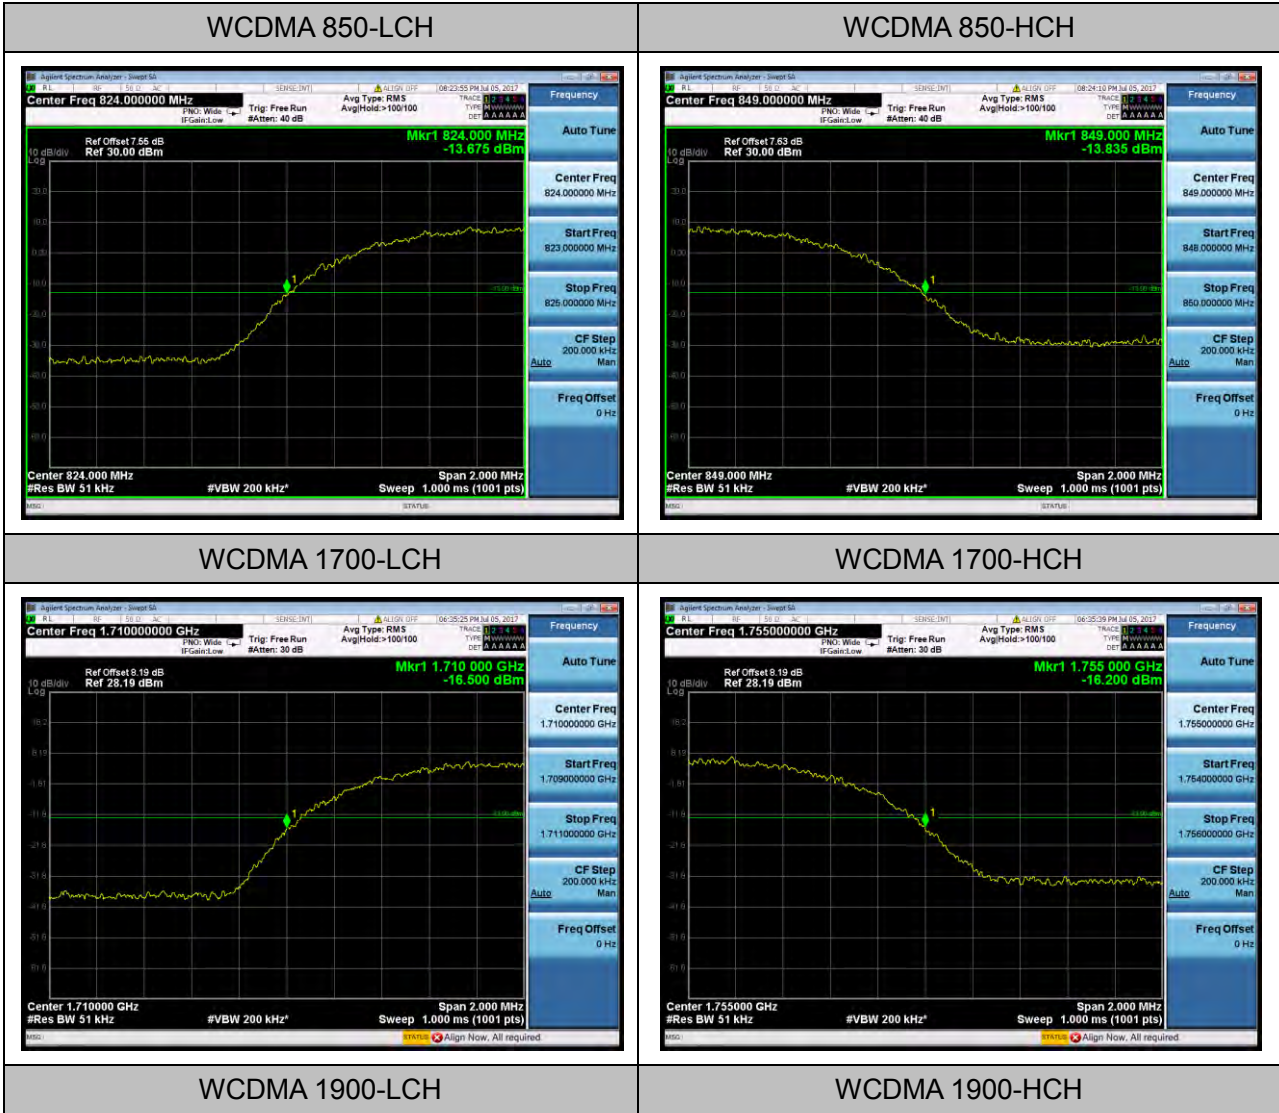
| WCDMA 850-LCH | WCDMA 850-HCH |
|---|---|
| Agilent Spectrum Analyzer - Swept SA<br>RL RF 50 Ω AC SENSE:INT ALIGN OFF 08:23:55 PM Jul 05, 2017<br>Center Freq 824.000000 MHz PNO: Wide IFGain:Low Trig: Free Run #Atten: 40 dB Avg Type: RMS Avg\|Hold:>100/100 TRACE 1 2 3 4 5 6 TYPE M WWWWW DET A A A A A A<br>Frequency<br>Ref Offset 7.56 dB 10 dB/div Ref 30.00 dBm Log<br>Mkr1 824.000 MHz -13.675 dBm<br>Auto Tune<br>Center Freq 824.000000 MHz<br>Start Freq 823.000000 MHz<br>Stop Freq 825.000000 MHz<br>CF Step 200.000 kHz Auto Man<br>Freq Offset 0 Hz<br>Center 824.000 MHz #Res BW 51 kHz #VBW 200 kHz* Span 2.000 MHz Sweep 1.000 ms (1001 pts)<br>MSG STATUS | Agilent Spectrum Analyzer - Swept SA<br>RL RF 50 Ω AC SENSE:INT ALIGN OFF 08:24:10 PM Jul 05, 2017<br>Center Freq 849.000000 MHz PNO: Wide IFGain:Low Trig: Free Run #Atten: 40 dB Avg Type: RMS Avg\|Hold:>100/100 TRACE 1 2 3 4 5 6 TYPE M WWWWW DET A A A A A A<br>Frequency<br>Ref Offset 7.63 dB 10 dB/div Ref 30.00 dBm Log<br>Mkr1 849.000 MHz -13.835 dBm<br>Auto Tune<br>Center Freq 849.000000 MHz<br>Start Freq 848.000000 MHz<br>Stop Freq 850.000000 MHz<br>CF Step 200.000 kHz Auto Man<br>Freq Offset 0 Hz<br>Center 849.000 MHz #Res BW 51 kHz #VBW 200 kHz* Span 2.000 MHz Sweep 1.000 ms (1001 pts)<br>MSG STATUS |
| WCDMA 1700-LCH | WCDMA 1700-HCH |
| Agilent Spectrum Analyzer - Swept SA<br>RL RF 50 Ω AC SENSE:INT ALIGN OFF 06:35:25 PM Jul 05, 2017<br>Center Freq 1.710000000 GHz PNO: Wide IFGain:Low Trig: Free Run #Atten: 30 dB Avg Type: RMS Avg\|Hold:>100/100 TRACE 1 2 3 4 5 6 TYPE M WWWWW DET A A A A A A<br>Frequency<br>Ref Offset 8.19 dB 10 dB/div Ref 28.19 dBm Log<br>Mkr1 1.710 000 GHz -16.500 dBm<br>Auto Tune<br>Center Freq 1.710000000 GHz<br>Start Freq 1.709000000 GHz<br>Stop Freq 1.711000000 GHz<br>CF Step 200.000 kHz Auto Man<br>Freq Offset 0 Hz<br>Center 1.710000 GHz #Res BW 51 kHz #VBW 200 kHz* Span 2.000 MHz Sweep 1.000 ms (1001 pts)<br>MSG STATUS Align Now, All required | Agilent Spectrum Analyzer - Swept SA<br>RL RF 50 Ω AC SENSE:INT ALIGN OFF 06:35:39 PM Jul 05, 2017<br>Center Freq 1.755000000 GHz PNO: Wide IFGain:Low Trig: Free Run #Atten: 30 dB Avg Type: RMS Avg\|Hold:>100/100 TRACE 1 2 3 4 5 6 TYPE M WWWWW DET A A A A A A<br>Frequency<br>Ref Offset 8.19 dB 10 dB/div Ref 28.19 dBm Log<br>Mkr1 1.755 000 GHz -16.200 dBm<br>Auto Tune<br>Center Freq 1.755000000 GHz<br>Start Freq 1.754000000 GHz<br>Stop Freq 1.756000000 GHz<br>CF Step 200.000 kHz Auto Man<br>Freq Offset 0 Hz<br>Center 1.755000 GHz #Res BW 51 kHz #VBW 200 kHz* Span 2.000 MHz Sweep 1.000 ms (1001 pts)<br>MSG STATUS Align Now, All required |
| WCDMA 1900-LCH | WCDMA 1900-HCH |